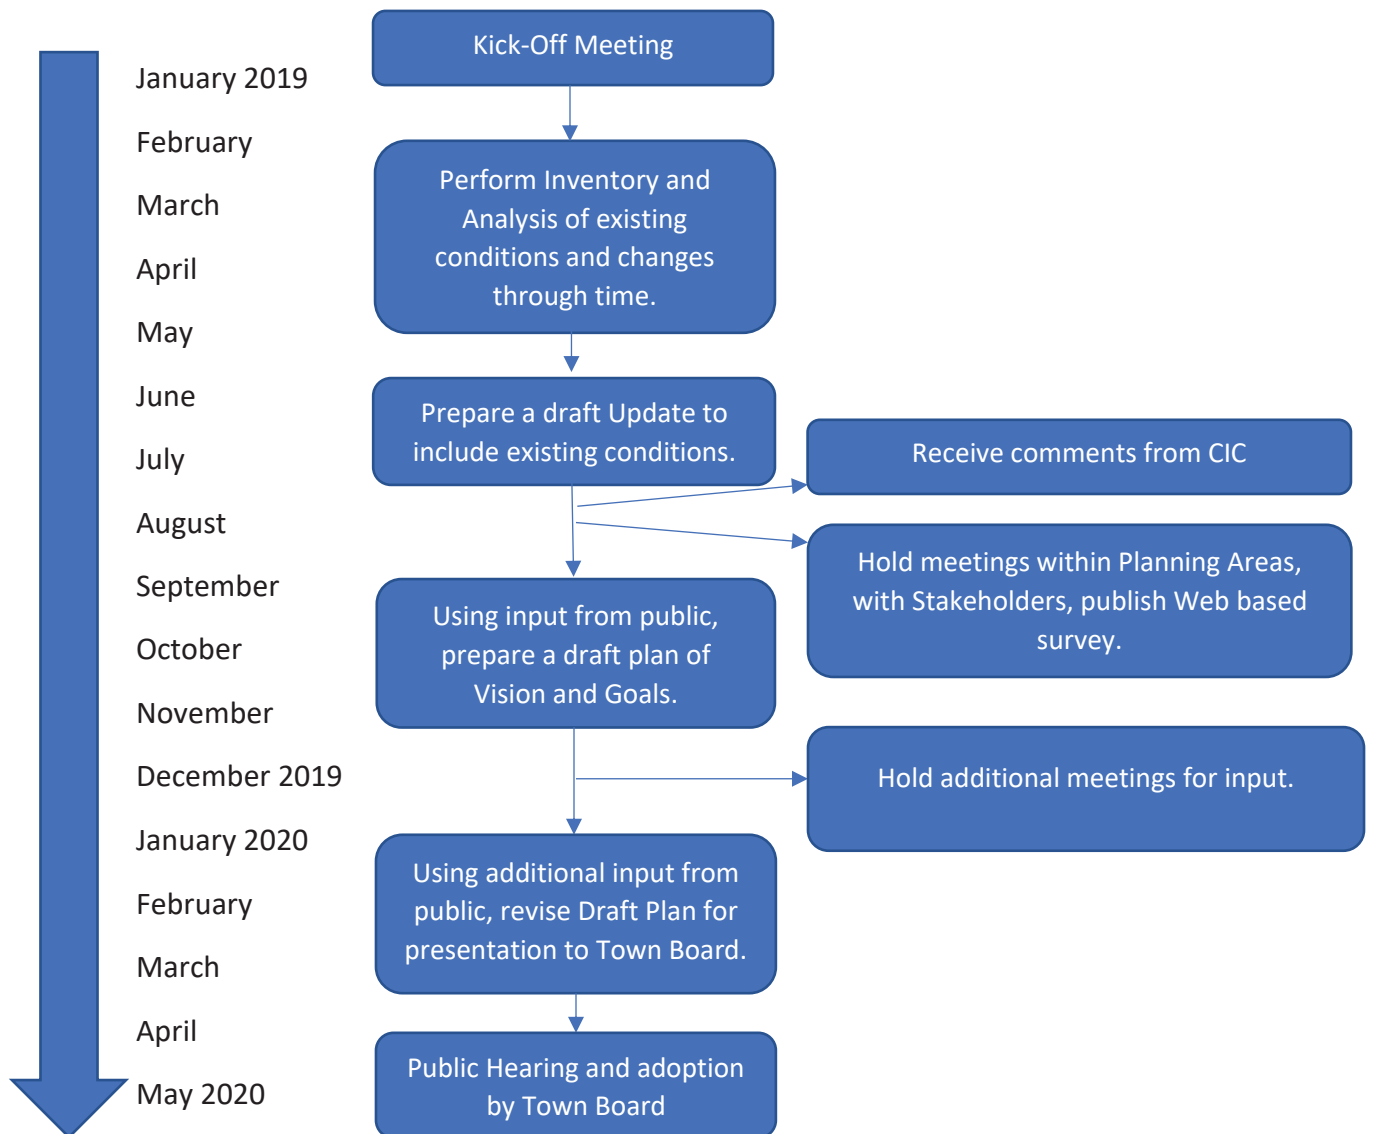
January 2019
February
March
April
May
June
July
August
September
October
November
December 2019
January 2020
February
March
April
May 2020

Kick-Off Meeting

Perform Inventory and Analysis of existing conditions and changes through time.

Prepare a draft Update to include existing conditions.

Receive comments from CIC

Hold meetings within Planning Areas, with Stakeholders, publish Web based survey.

Using input from public, prepare a draft plan of Vision and Goals.

Hold additional meetings for input.

Using additional input from public, revise Draft Plan for presentation to Town Board.

Public Hearing and adoption by Town Board